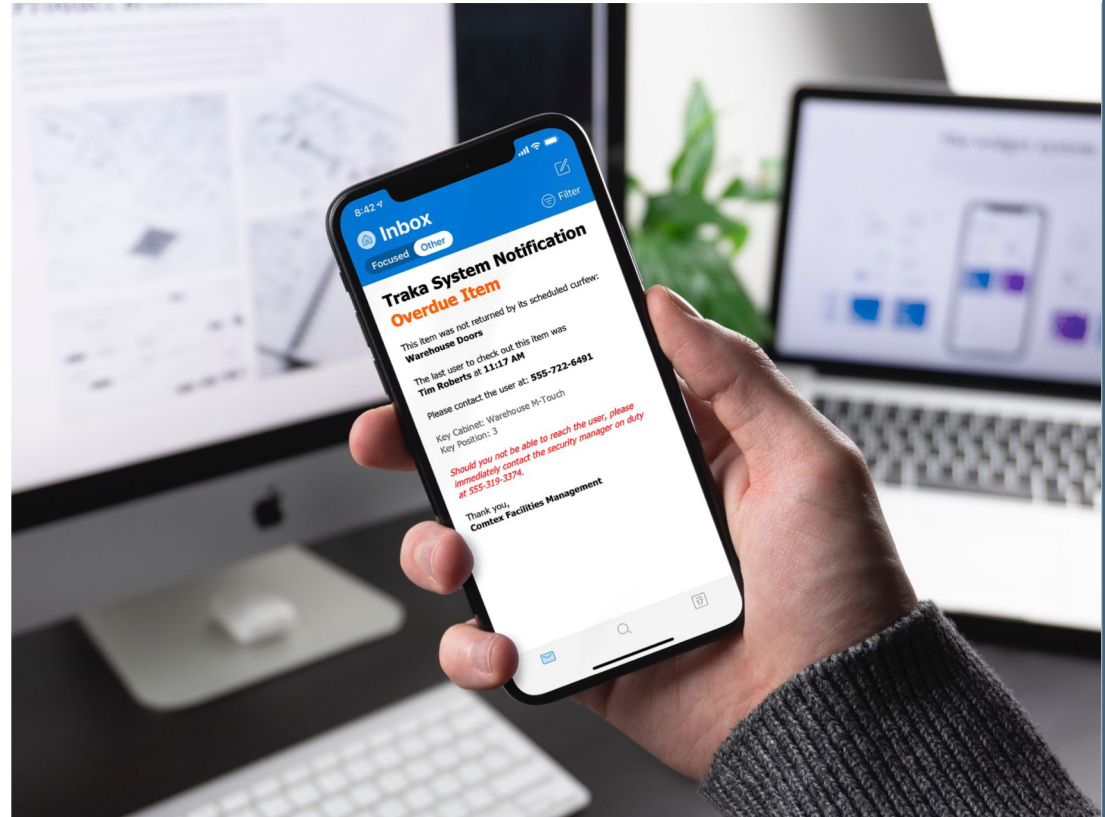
8:42

Inbox

Filter

Focused Other

Traka System Notification

Overdue Item

This item was not returned by its scheduled curfew: **Warehouse Doors**

The last user to check out this item was **Tim Roberts** at **11:17 AM**

Please contact the user at: **555-722-6491**

Key Cabinet: Warehouse M-Touch
Key Position: 3

Should you not be able to reach the user, please immediately contact the security manager on duty at 555-319-3374.

Thank you,
**Comtex Facilities Management**

17